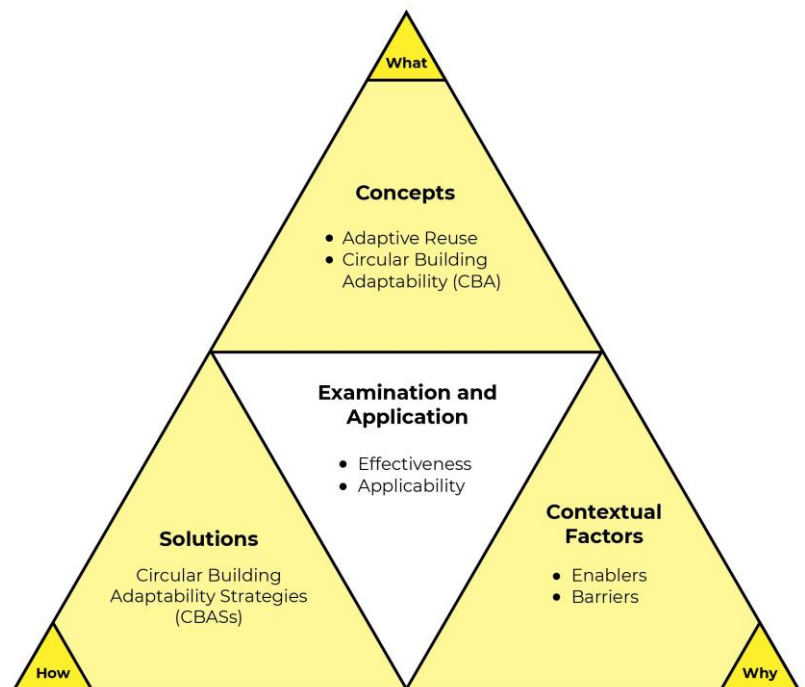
What

Concepts

- Adaptive Reuse
- Circular Building Adaptability (CBA)

Examination and Application

- Effectiveness
- Applicability

Solutions

Circular Building Adaptability Strategies (CBASs)

Contextual Factors

- Enablers
- Barriers

How

Why